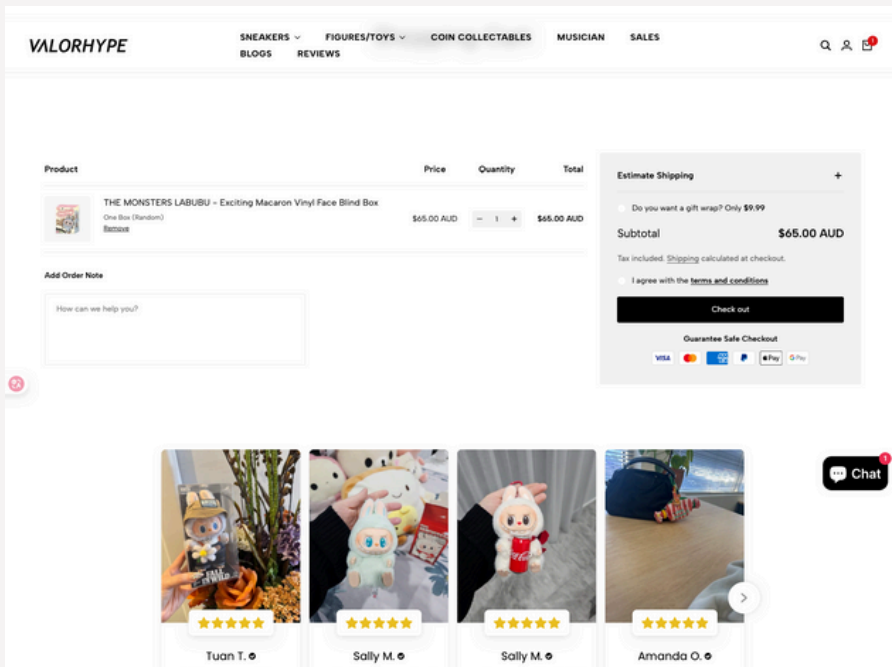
VALORHYPE

SNEAKERS FIGURES/TOYS COIN COLLECTABLES MUSICIAN SALES
BLOGS REVIEWS

1

| Product | Price | Quantity | Total |
|---|---|---|---|
| THE MONSTERS LABUBU - Exciting Macaron Vinyl Face Blind Box One Box (Random) Remove | $65.00 AUD | − 1 + | $65.00 AUD |

Add Order Note

How can we help you?

Estimate Shipping +

Do you want a gift wrap? Only $9.99

Subtotal $65.00 AUD

Tax included. Shipping calculated at checkout.

I agree with the terms and conditions

Check out

Guarantee Safe Checkout

VISA PayPal Pay G Pay

Chat 1

Tuan T.
Sally M.
Sally M.
Amanda O.